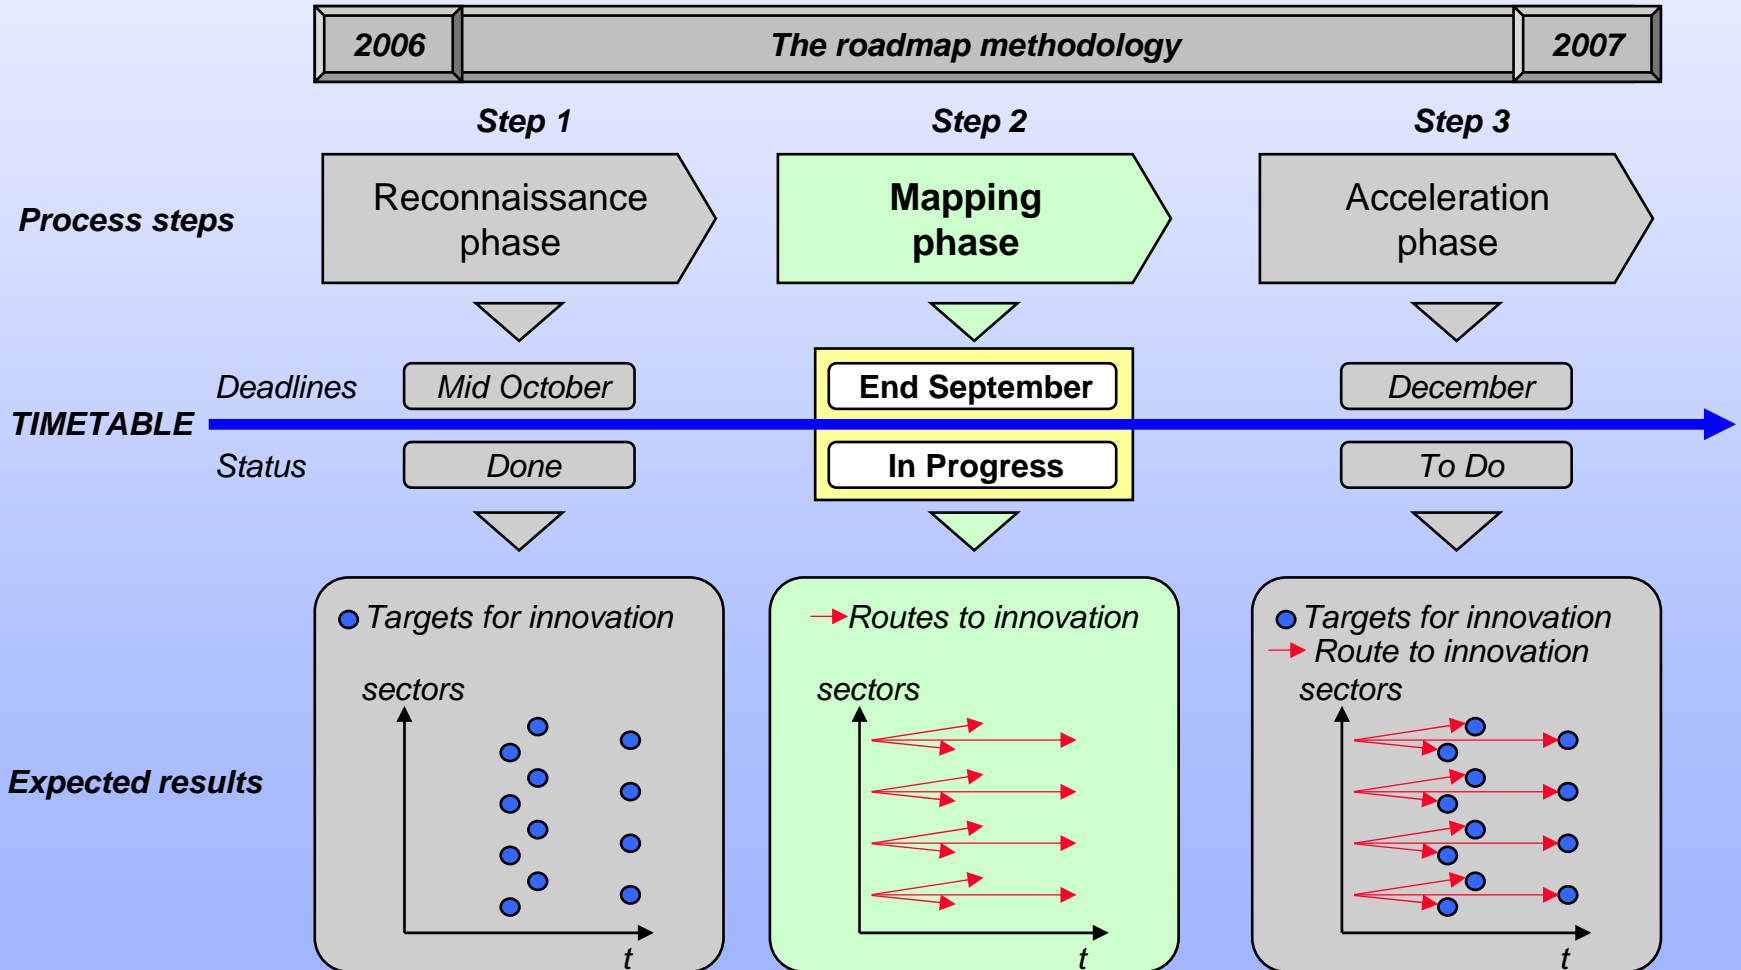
2006 The roadmap methodology 2007

Step 1

Step 2

Step 3

Process steps

Reconnaissance phase

Mapping phase

Acceleration phase

Deadlines

Mid October

End September

December

TIMETABLE

Status

Done

In Progress

To Do

Expected results

Targets for innovation

sectors

t

Routes to innovation

sectors

t

Targets for innovation

Route to innovation

sectors

t